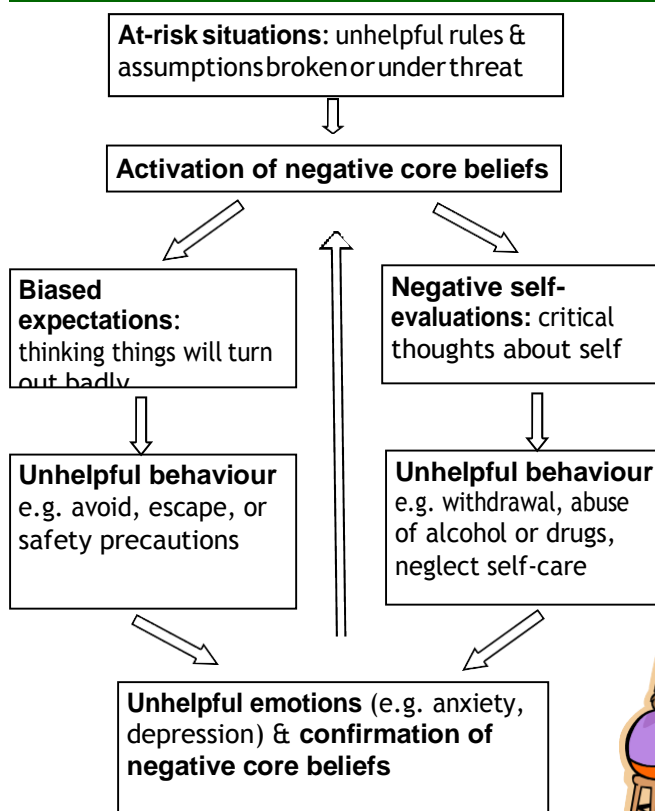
At-risk situations: unhelpful rules & assumptions broken or under threat

Activation of negative core beliefs

Biased expectations: thinking things will turn out badly

Negative self-evaluations: critical thoughts about self

Unhelpful behaviour e.g. avoid, escape, or safety precautions

Unhelpful behaviour e.g. withdrawal, abuse of alcohol or drugs, neglect self-care

Unhelpful emotions (e.g. anxiety, depression) & confirmation of negative core beliefs